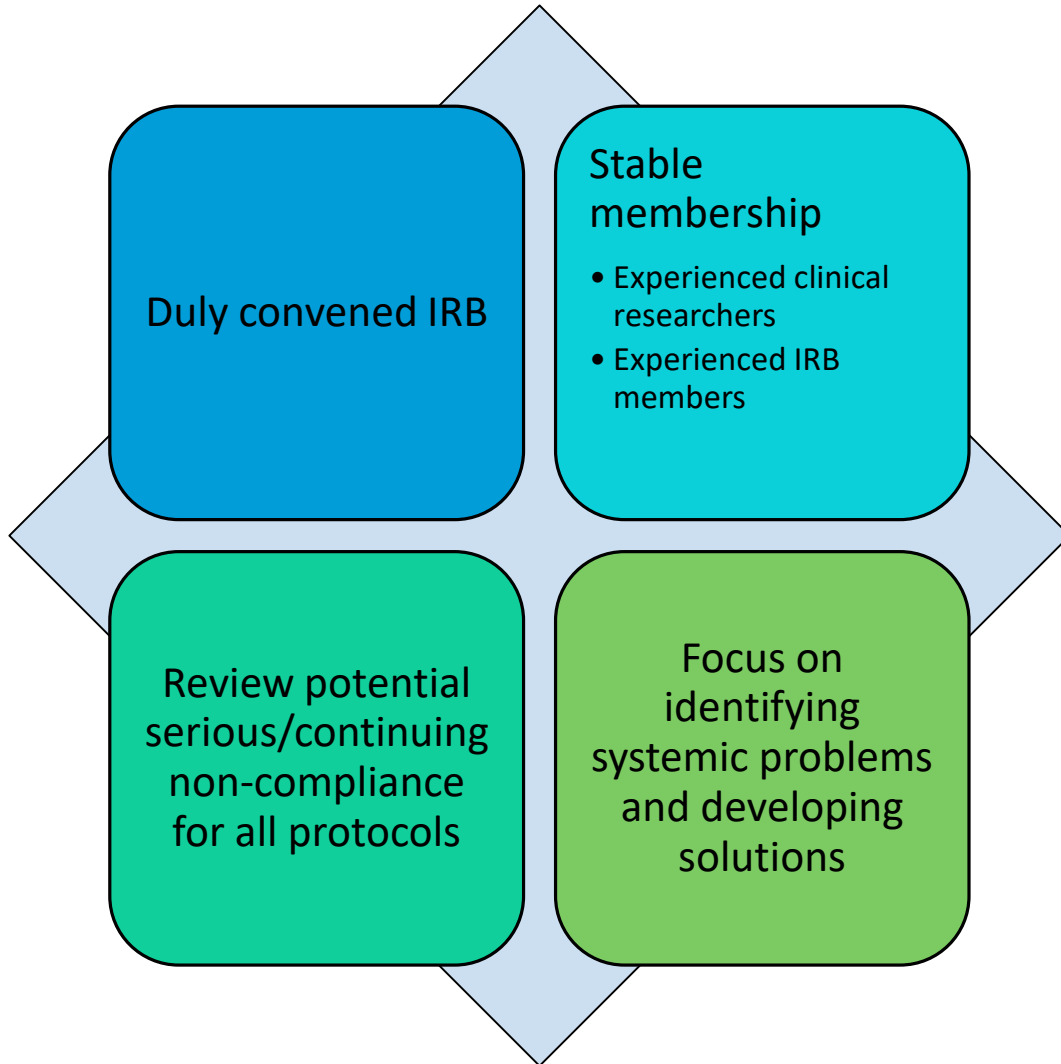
Duly convened IRB

Stable membership

- Experienced clinical researchers
- Experienced IRB members

Review potential serious/continuing non-compliance for all protocols

Focus on identifying systemic problems and developing solutions